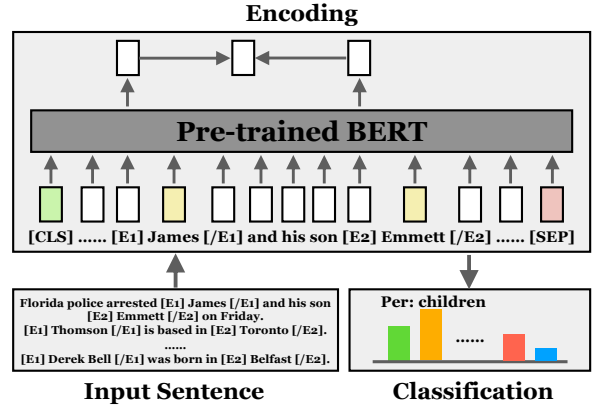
Encoding

Pre-trained BERT

[CLS] ...... [E1] James [/E1] and his son [E2] Emmett [/E2] ...... [SEP]

Florida police arrested [E1] James [/E1] and his son [E2] Emmett [/E2] on Friday.
[E1] Thomson [/E1] is based in [E2] Toronto [/E2].
......
[E1] Derek Bell [/E1] was born in [E2] Belfast [/E2].

Per: children

......

Input Sentence

Classification